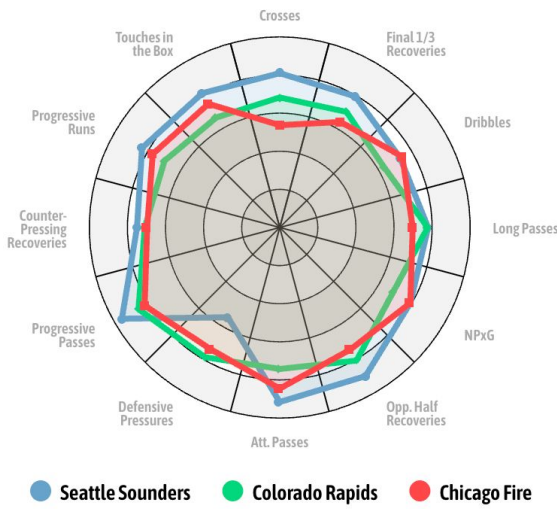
Crosses

Final 1/3 Recoveries

Dribbles

Long Passes

NPxG

Opp. Half Recoveries

Att. Passes

Defensive Pressures

Progressive Passes

Counter-Pressing Recoveries

Progressive Runs

Touches in the Box

Seattle Sounders
Colorado Rapids
Chicago Fire